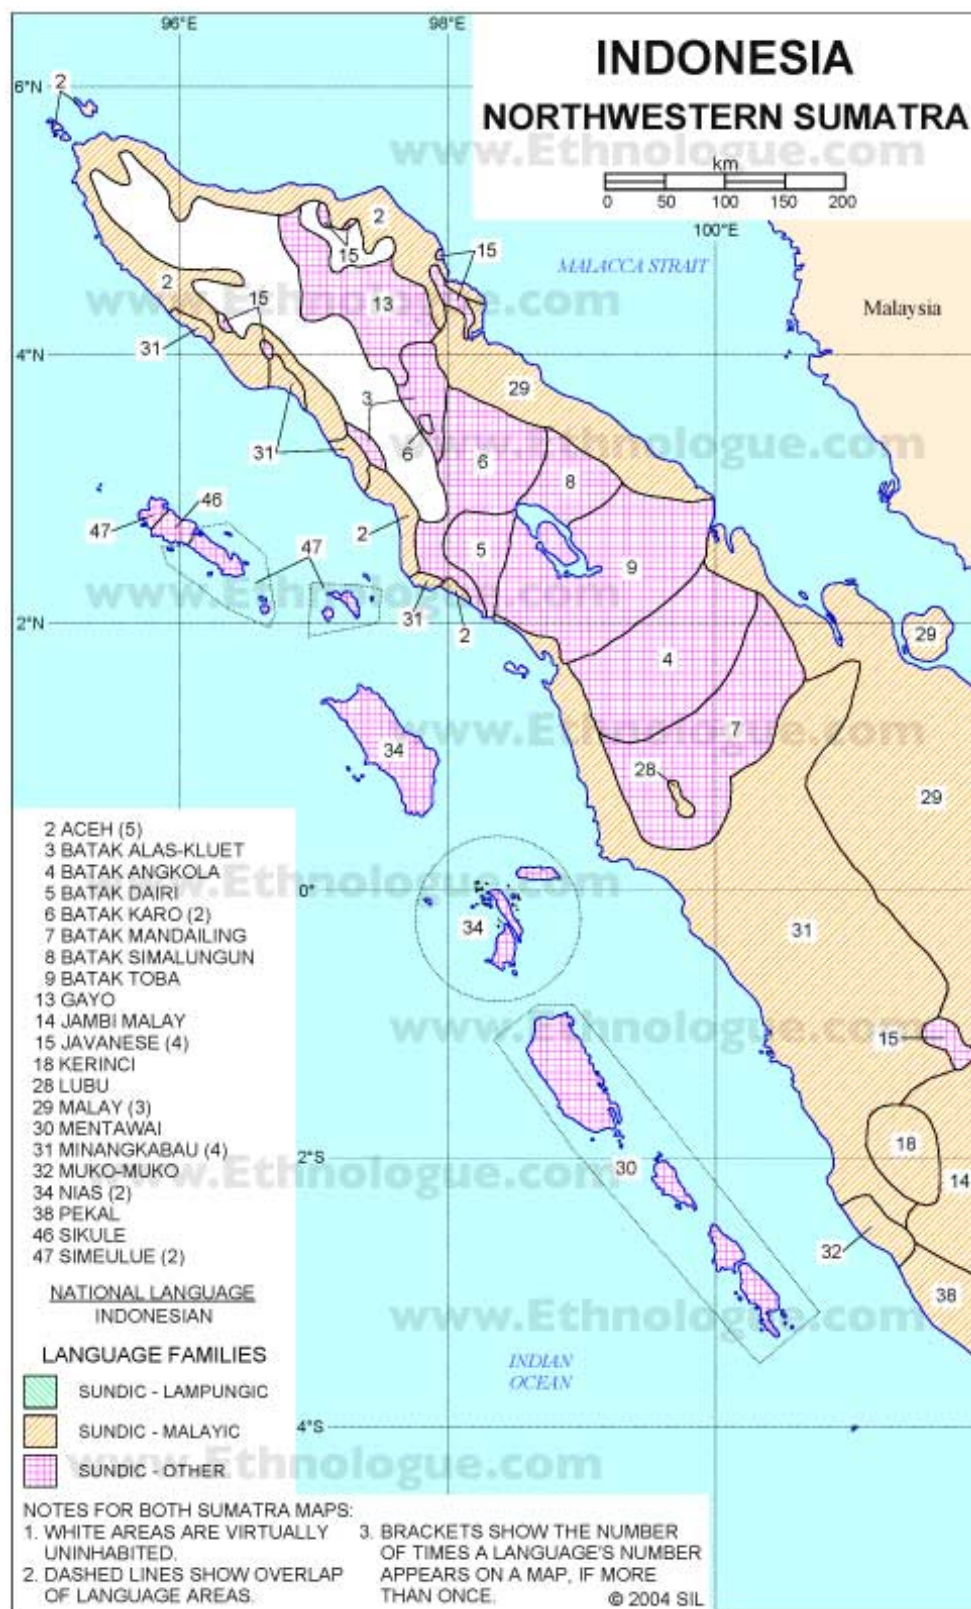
INDONESIA
NORTHWESTERN SUMATRA

km
0 50 100 150 200

96°E 98°E 100°E

6°N 4°N 2°N 0° 2°S 4°S

MALACCA STRAIT

Malaysia

INDIAN OCEAN

www.Ethnologue.com

2 2 2 2 2 15 15 15 13 31 31 31 3 6 6 29 8 5 9 4 7 28 29 29 31 46 47 47 34 34 30 15 18 14 32 38

2 ACEH (5)
3 BATAK ALAS-KLUET
4 BATAK ANGKOLA
5 BATAK DAIRI
6 BATAK KARO (2)
7 BATAK MANDAILING
8 BATAK SIMALUNGUN
9 BATAK TOBA
13 GAYO
14 JAMBI MALAY
15 JAVANESE (4)
18 KERINCI
28 LUBU
29 MALAY (3)
30 MENTAWAI
31 MINANGKABAU (4)
32 MUKO-MUKO
34 NIAS (2)
38 PEKAL
46 SIKULE
47 SIMEULUE (2)

NATIONAL LANGUAGE
INDONESIAN

LANGUAGE FAMILIES
SUNDIC - LAMPUNGIC
SUNDIC - MALAYIC
SUNDIC - OTHER

NOTES FOR BOTH SUMATRA MAPS:
1. WHITE AREAS ARE VIRTUALLY UNINHABITED.
2. DASHED LINES SHOW OVERLAP OF LANGUAGE AREAS.
3. BRACKETS SHOW THE NUMBER OF TIMES A LANGUAGE'S NUMBER APPEARS ON A MAP, IF MORE THAN ONCE.

© 2004 SIL